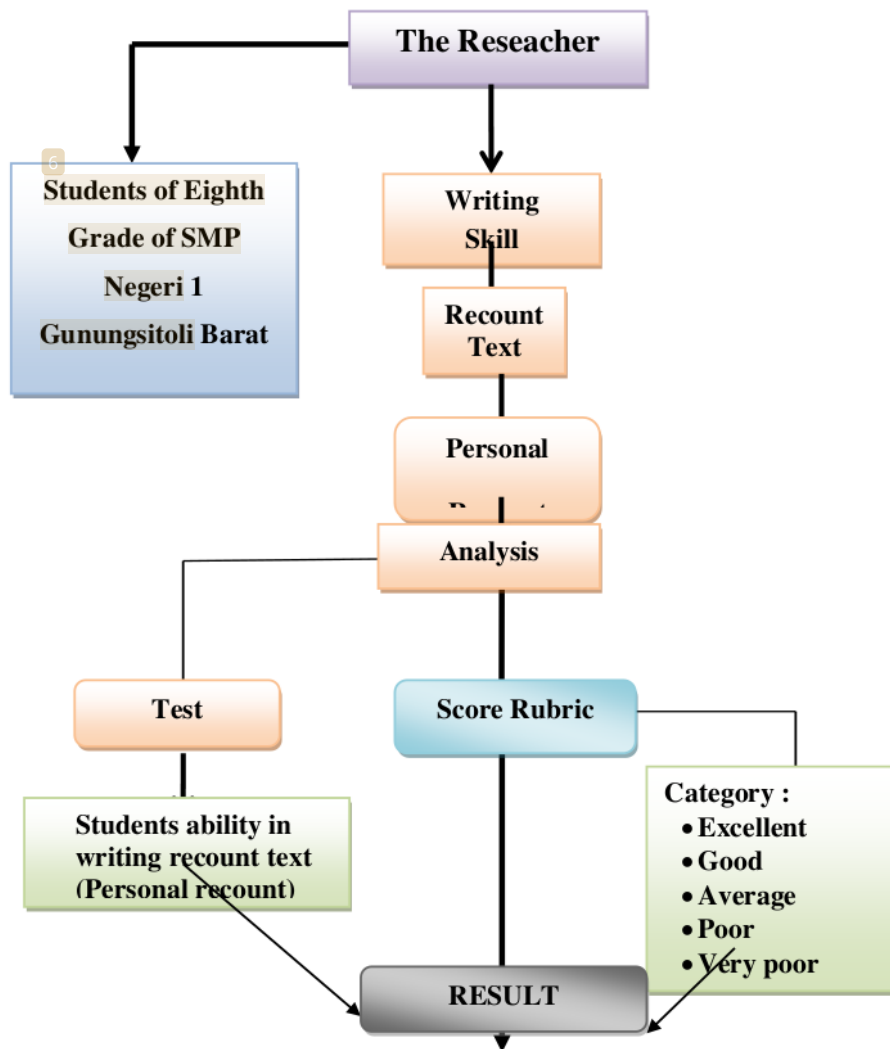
The Reseacher

6

Students of Eighth Grade of SMP Negeri 1 Gunungsitoli Barat

Writing Skill

Recount Text

Personal

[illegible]

Analysis

Test

Score Rubric

Students ability in writing recount text (Personal recount)

Category :
• Excellent
• Good
• Average
• Poor
• Very poor

RESULT